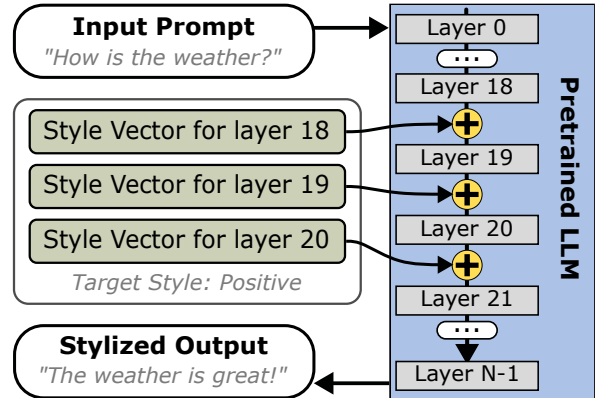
Input Prompt
"How is the weather?"

Style Vector for layer 18
Style Vector for layer 19
Style Vector for layer 20
Target Style: Positive

Stylized Output
"The weather is great!"

Layer 0
...
Layer 18
Layer 19
Layer 20
Layer 21
...
Layer N-1

Pretrained LLM